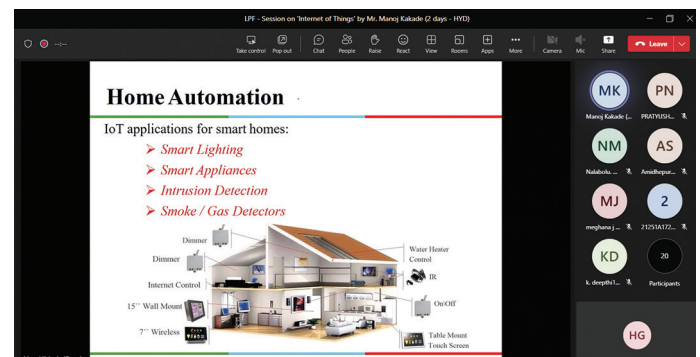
LPF - Session on 'Internet of Things' by Mr. Manoj Kakade (2 days - HYD)

--:--

Take control Pop out Chat People Raise React View Rooms Apps More Camera Mic Share Leave

Home Automation

IoT applications for smart homes:

➢ Smart Lighting
➢ Smart Appliances
➢ Intrusion Detection
➢ Smoke / Gas Detectors

Dimmer
Dimmer
Internet Control
15" Wall Mount
7" Wireless
Water Heater Control
IR
On/Off
Table Mount Touch Screen

MK
Manoj Kakade (...
PN
PRATYUSH...
NM
Nalabolu...
AS
Amidhepur...
MJ
meghana j...
2
21251A172...
KD
k. deepthi1...
20
Participants
HG